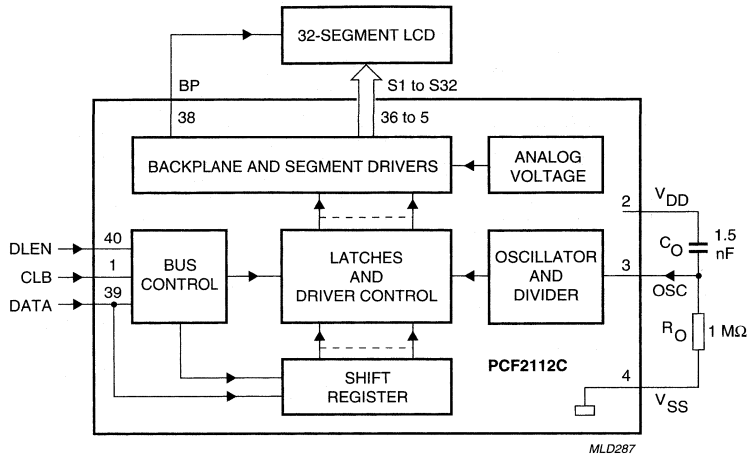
32-SEGMENT LCD

BP

S1 to S32

38

36 to 5

BACKPLANE AND SEGMENT DRIVERS

ANALOG VOLTAGE

2

$V_{DD}$

DLEN

40

CLB

1

DATA

39

BUS CONTROL

LATCHES AND DRIVER CONTROL

OSCILLATOR AND DIVIDER

3

$C_O$

1.5 nF

OSC

$R_O$

1 MΩ

PCF2112C

SHIFT REGISTER

4

$V_{SS}$

MLD287